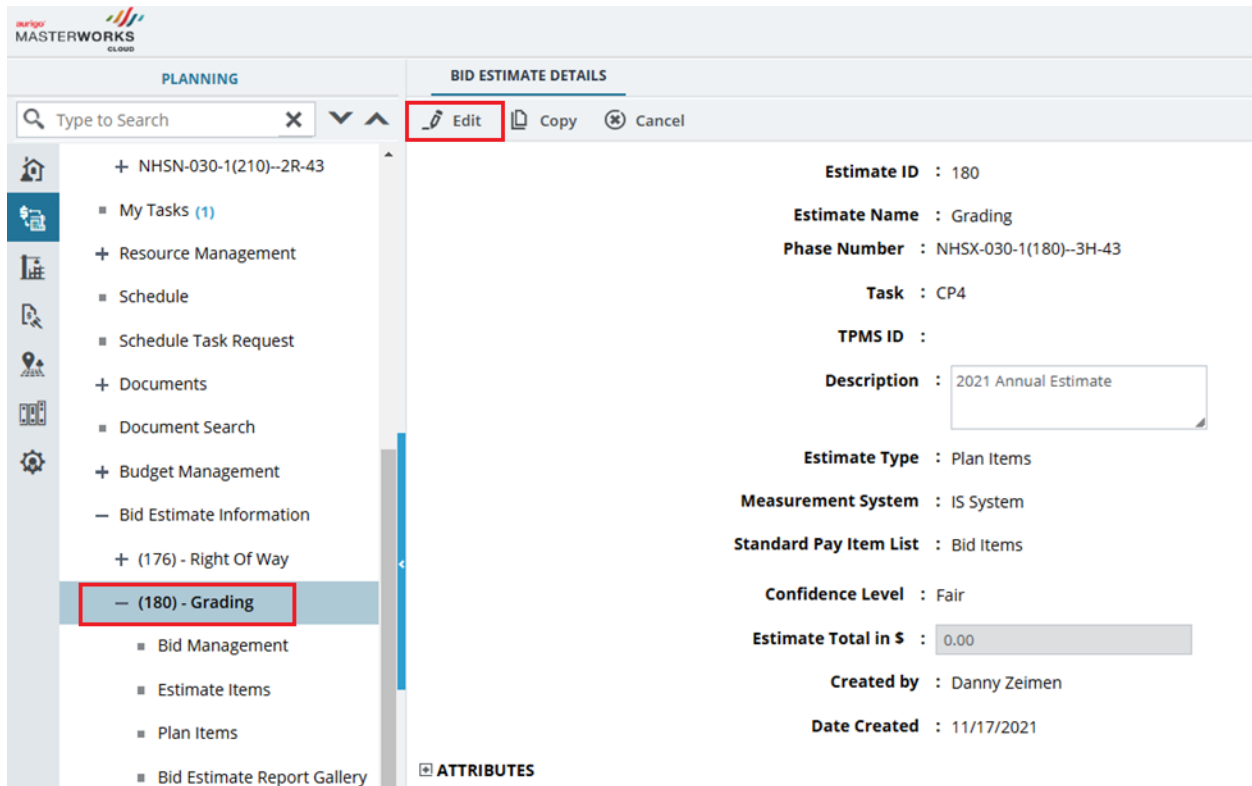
aurigo MASTERWORKS CLOUD

PLANNING

Type to Search

+ NHSN-030-1(210)--2R-43
My Tasks (1)
+ Resource Management
Schedule
Schedule Task Request
+ Documents
Document Search
+ Budget Management
− Bid Estimate Information
+ (176) - Right Of Way
− (180) - Grading
Bid Management
Estimate Items
Plan Items
Bid Estimate Report Gallery

BID ESTIMATE DETAILS

Edit
Copy
Cancel

Estimate ID : 180
Estimate Name : Grading
Phase Number : NHSX-030-1(180)--3H-43
Task : CP4
TPMS ID :
Description : 2021 Annual Estimate
Estimate Type : Plan Items
Measurement System : IS System
Standard Pay Item List : Bid Items
Confidence Level : Fair
Estimate Total in $ : 0.00
Created by : Danny Zeimen
Date Created : 11/17/2021

ATTRIBUTES